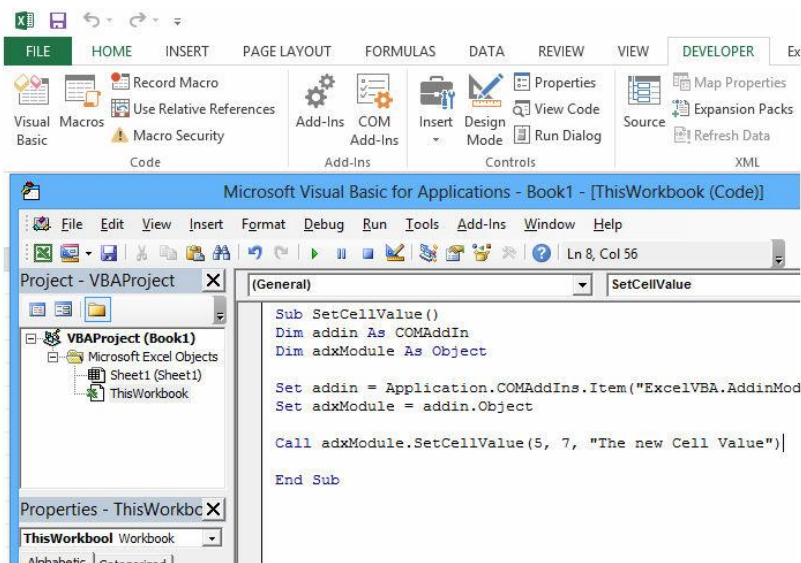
FILE HOME INSERT PAGE LAYOUT FORMULAS DATA REVIEW VIEW DEVELOPER Ex

Visual Basic Macros Record Macro Use Relative References Macro Security Code

Add-Ins COM Add-Ins Add-Ins

Insert Design Mode Properties View Code Run Dialog Controls

Source Map Properties Expansion Packs Refresh Data XML

Microsoft Visual Basic for Applications - Book1 - [ThisWorkbook (Code)]

File Edit View Insert Format Debug Run Tools Add-Ins Window Help

Ln 8, Col 56

Project - VBAProject

VBAProject (Book1)
Microsoft Excel Objects
Sheet1 (Sheet1)
ThisWorkbook

Properties - ThisWorkbc

ThisWorkbool Workbook

Alphabetic Categorized

(General)

SetCellValue

Sub SetCellValue()
Dim addin As COMAddIn
Dim adxModule As Object

Set addin = Application.COMAddIns.Item("ExcelVBA.AddinMod
Set adxModule = addin.Object

Call adxModule.SetCellValue(5, 7, "The new Cell Value")

End Sub